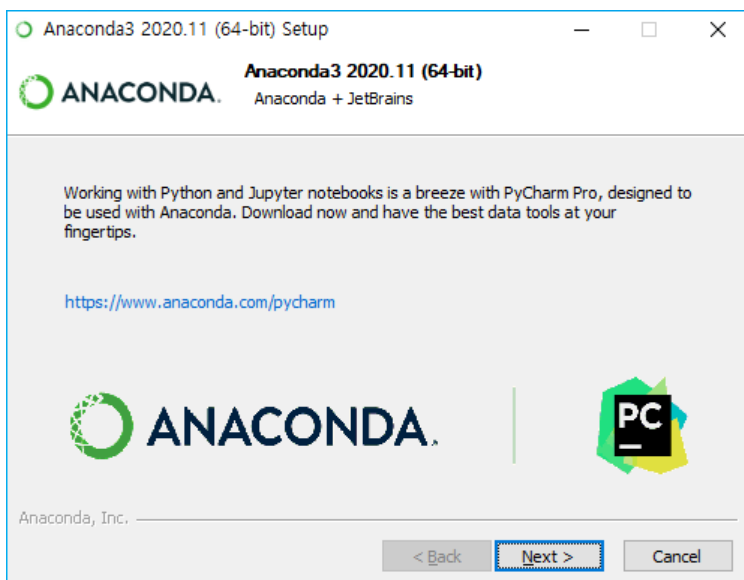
Anaconda3 2020.11 (64-bit) Setup

ANACONDA.

Anaconda3 2020.11 (64-bit)

Anaconda + JetBrains

Working with Python and Jupyter notebooks is a breeze with PyCharm Pro, designed to be used with Anaconda. Download now and have the best data tools at your fingertips.

https://www.anaconda.com/pycharm

ANACONDA.

PC

Anaconda, Inc.

< Back

Next >

Cancel